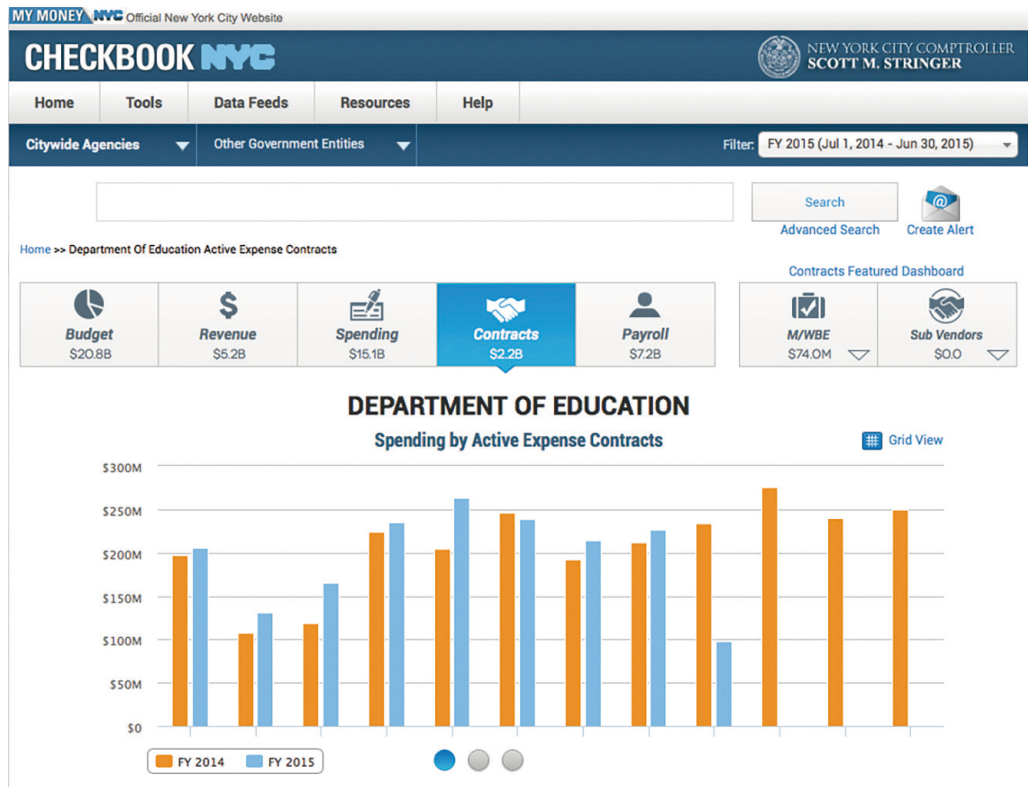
MY MONEY NYC Official New York City Website

CHECKBOOK NYC

NEW YORK CITY COMPTROLLER
SCOTT M. STRINGER

Home | Tools | Data Feeds | Resources | Help

Citywide Agencies | Other Government Entities

Filter: FY 2015 (Jul 1, 2014 - Jun 30, 2015)

Search
Advanced Search
Create Alert

Home >> Department Of Education Active Expense Contracts

Contracts Featured Dashboard

Budget $20.8B
Revenue $5.2B
Spending $15.1B
Contracts $2.2B
Payroll $7.2B
M/WBE $74.0M
Sub Vendors $0.0

DEPARTMENT OF EDUCATION
Spending by Active Expense Contracts

Grid View

$300M
$250M
$200M
$150M
$100M
$50M
$0

FY 2014
FY 2015